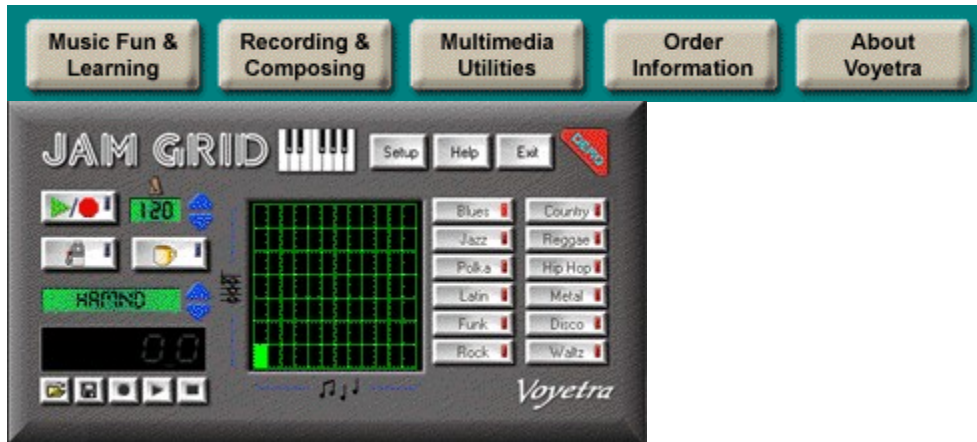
Music Fun & Learning

Recording & Composing

Multimedia Utilities

Order Information

About Voyetra

JAM GRID

Setup

Help

Exit

DEMO

120

HAMND

0.0

Blues

Jazz

Polka

Latin

Funk

Rock

Country

Reggae

Hip Hop

Metal

Disco

Waltz

Voyetra